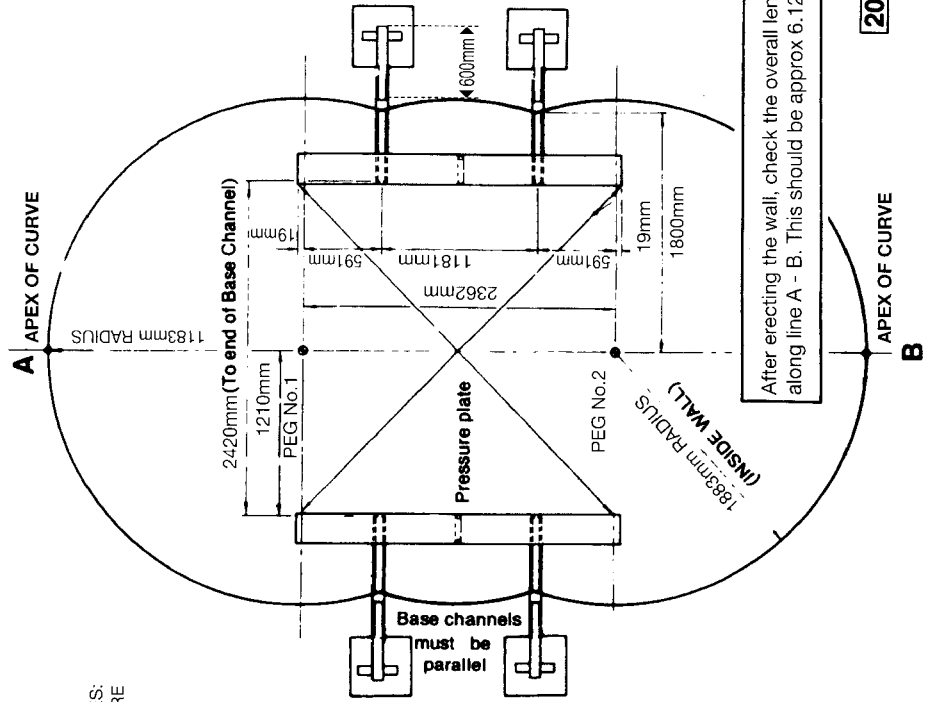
A APEX OF CURVE

1183mm RADIUS

600mm

19mm

591mm

1181mm

591mm

19mm

1800mm

2362mm

2420mm (To end of Base Channel)

1210mm

PEG No.1

PEG No.2

Pressure plate

1883mm RADIUS

(INSIDE WALL)

Base channels must be parallel

B APEX OF CURVE

After erecting the wall, check the overall len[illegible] along line A - B. This should be approx 6.12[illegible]

20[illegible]

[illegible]S: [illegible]RE